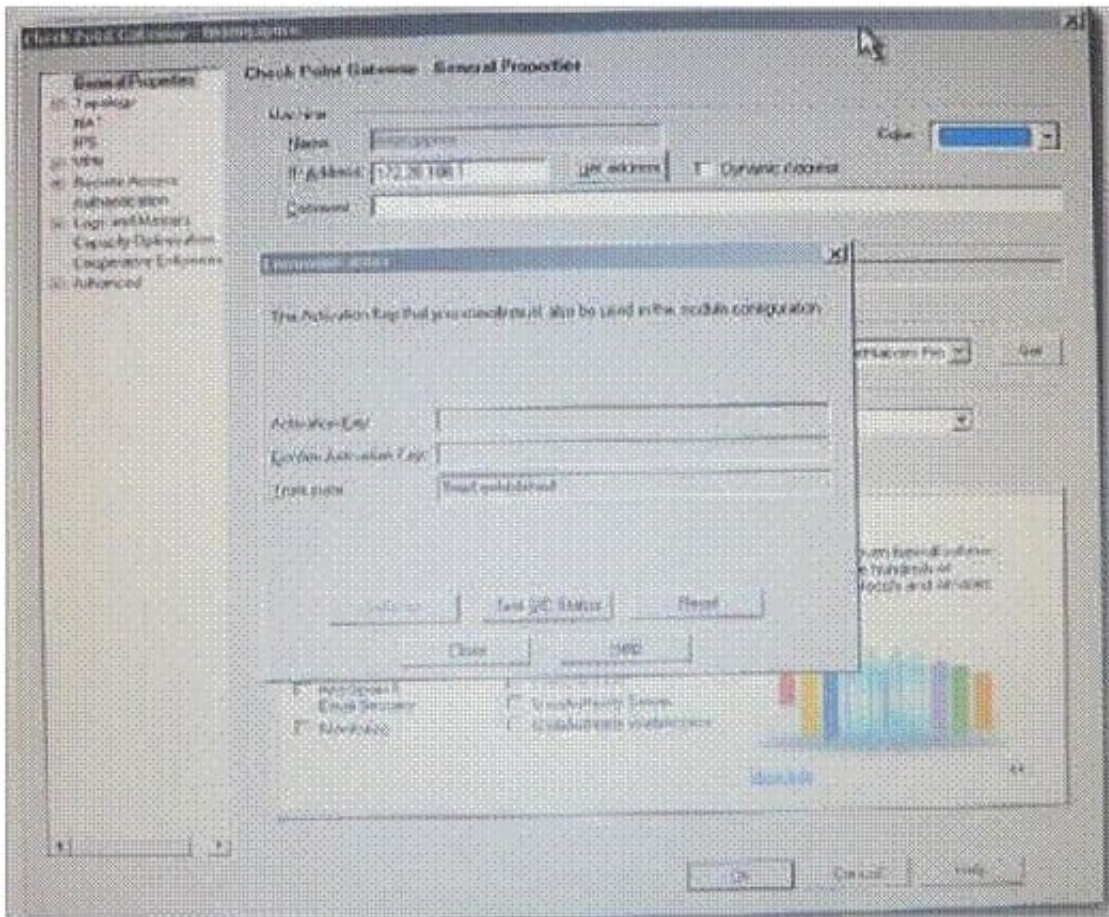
Check Point Gateway - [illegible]

General Properties
Topology
NAT
IPS
VPN
Remote Access
Authentication
Logs and Masters
Capacity Optimization
Cooperative Enforcement
Advanced

Check Point Gateway - General Properties

Machine
Name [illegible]
IP Address 172.26.108.1
Get address
Dynamic Address
Color
Comment

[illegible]

The Activation Key that you enter must also be used in the module configuration

Activation Key
Confirm Activation Key
Trust state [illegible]

Initialize
Test SIC Status
Reset
Close
Help

Get

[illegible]

Anti-Spam & Email Security
Monitoring

More Info

OK
Cancel
Help